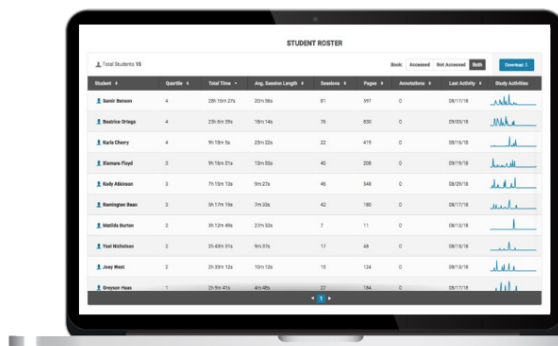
STUDENT ROSTER

Total Students 55

Book: Accessed Not Accessed Both

Download

| Student | Quartile | Total Time | Avg. Session Length | Sessions | Pages | Annotations | Last Activity | Study Activities |
|---|---|---|---|---|---|---|---|---|
| Samir Benson | 4 | 28h 16m 21s | 20m 56s | 81 | 597 | 0 | 08/17/16 | |
| Beatrice Ortega | 4 | 23h 6m 39s | 18m 14s | 76 | 830 | 0 | 09/05/16 | |
| Karla Cherry | 4 | 9h 18m 5s | 25m 22s | 22 | 415 | 0 | 08/17/16 | |
| Dionara Floyd | 3 | 9h 16m 51s | 13m 55s | 40 | 206 | 0 | 08/17/16 | |
| Kody Atkinson | 3 | 7h 13m 13s | 9m 27s | 46 | 348 | 0 | 08/29/16 | |
| Remington Swan | 3 | 5h 17m 19s | 7m 33s | 42 | 180 | 0 | 08/17/16 | |
| Matilda Burton | 3 | 5h 12m 49s | 27m 32s | 7 | 11 | 0 | 08/17/16 | |
| Yael Nicholson | 2 | 2h 49m 31s | 9m 51s | 17 | 48 | 0 | 08/17/16 | |
| Joey West | 2 | 2h 39m 12s | 10m 12s | 15 | 124 | 0 | 08/17/16 | |
| Greyson Haas | 1 | 2h 9m 41s | 4m 48s | 22 | 184 | 0 | 08/17/16 | |

1